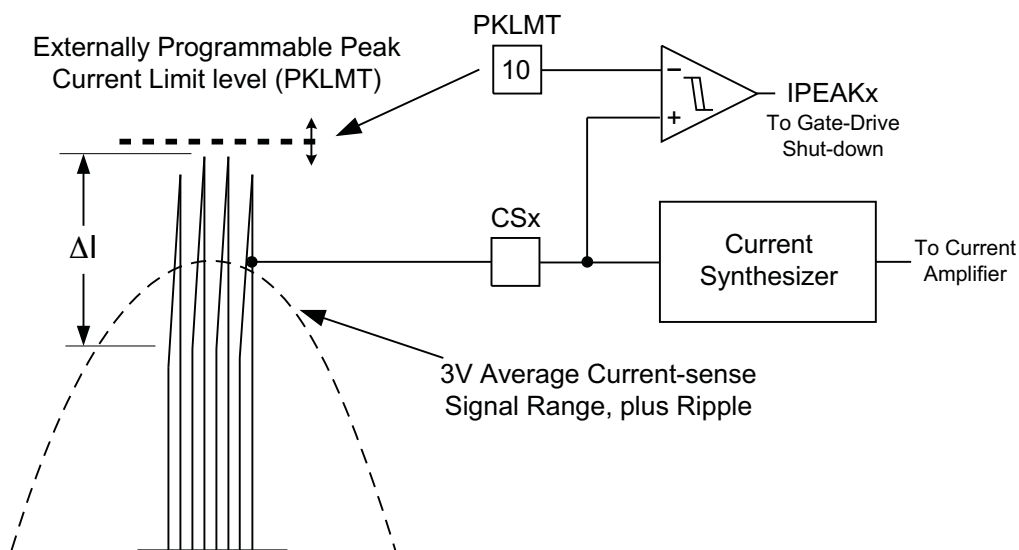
Externally Programmable Peak Current Limit level (PKLMT)

PKLMT

10

−

+

IPEAKx

To Gate-Drive Shut-down

$\Delta$I

CSx

Current Synthesizer

To Current Amplifier

3V Average Current-sense Signal Range, plus Ripple